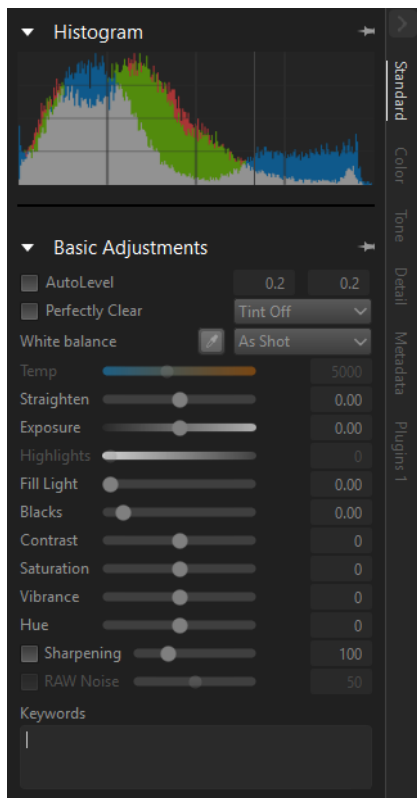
Histogram

Basic Adjustments

AutoLevel 0.2 0.2

Perfectly Clear Tint Off

White balance As Shot

Temp 5000

Straighten 0.00

Exposure 0.00

Highlights 0

Fill Light 0.00

Blacks 0.00

Contrast 0

Saturation 0

Vibrance 0

Hue 0

Sharpening 100

RAW Noise 50

Keywords

Standard

Color

Tone

Detail

Metadata

Plugins 1